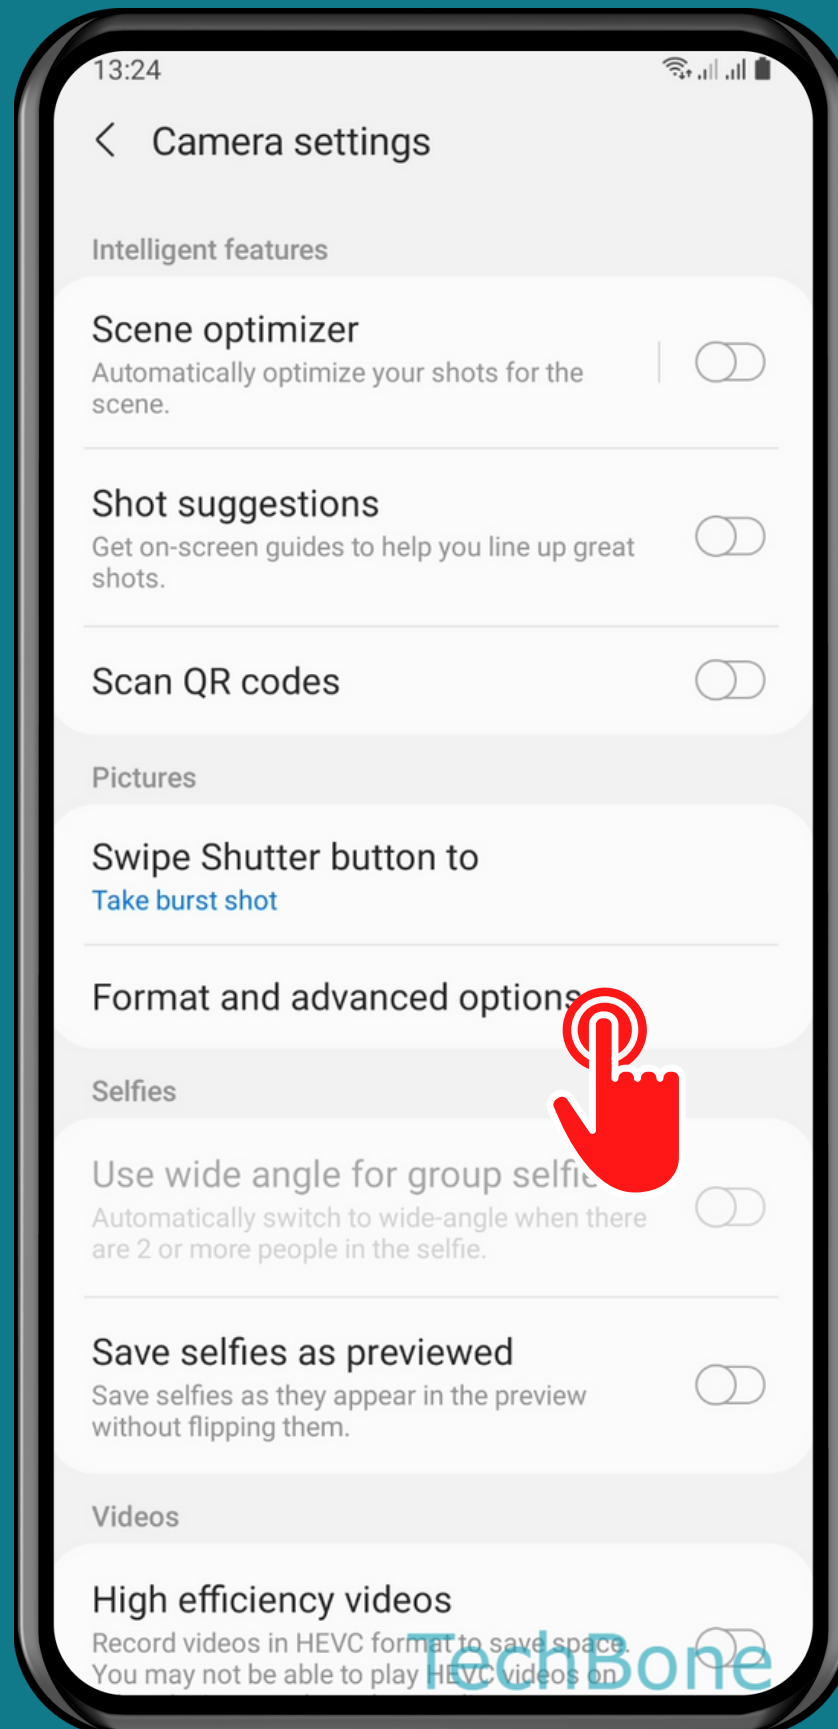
13:24

Camera settings

Intelligent features

Scene optimizer
Automatically optimize your shots for the scene.

Shot suggestions
Get on-screen guides to help you line up great shots.

Scan QR codes

Pictures

Swipe Shutter button to
Take burst shot

Format and advanced options

Selfies

Use wide angle for group selfie
Automatically switch to wide-angle when there are 2 or more people in the selfie.

Save selfies as previewed
Save selfies as they appear in the preview without flipping them.

Videos

High efficiency videos
Record videos in HEVC format to save space. You may not be able to play HEVC videos on

TechBone